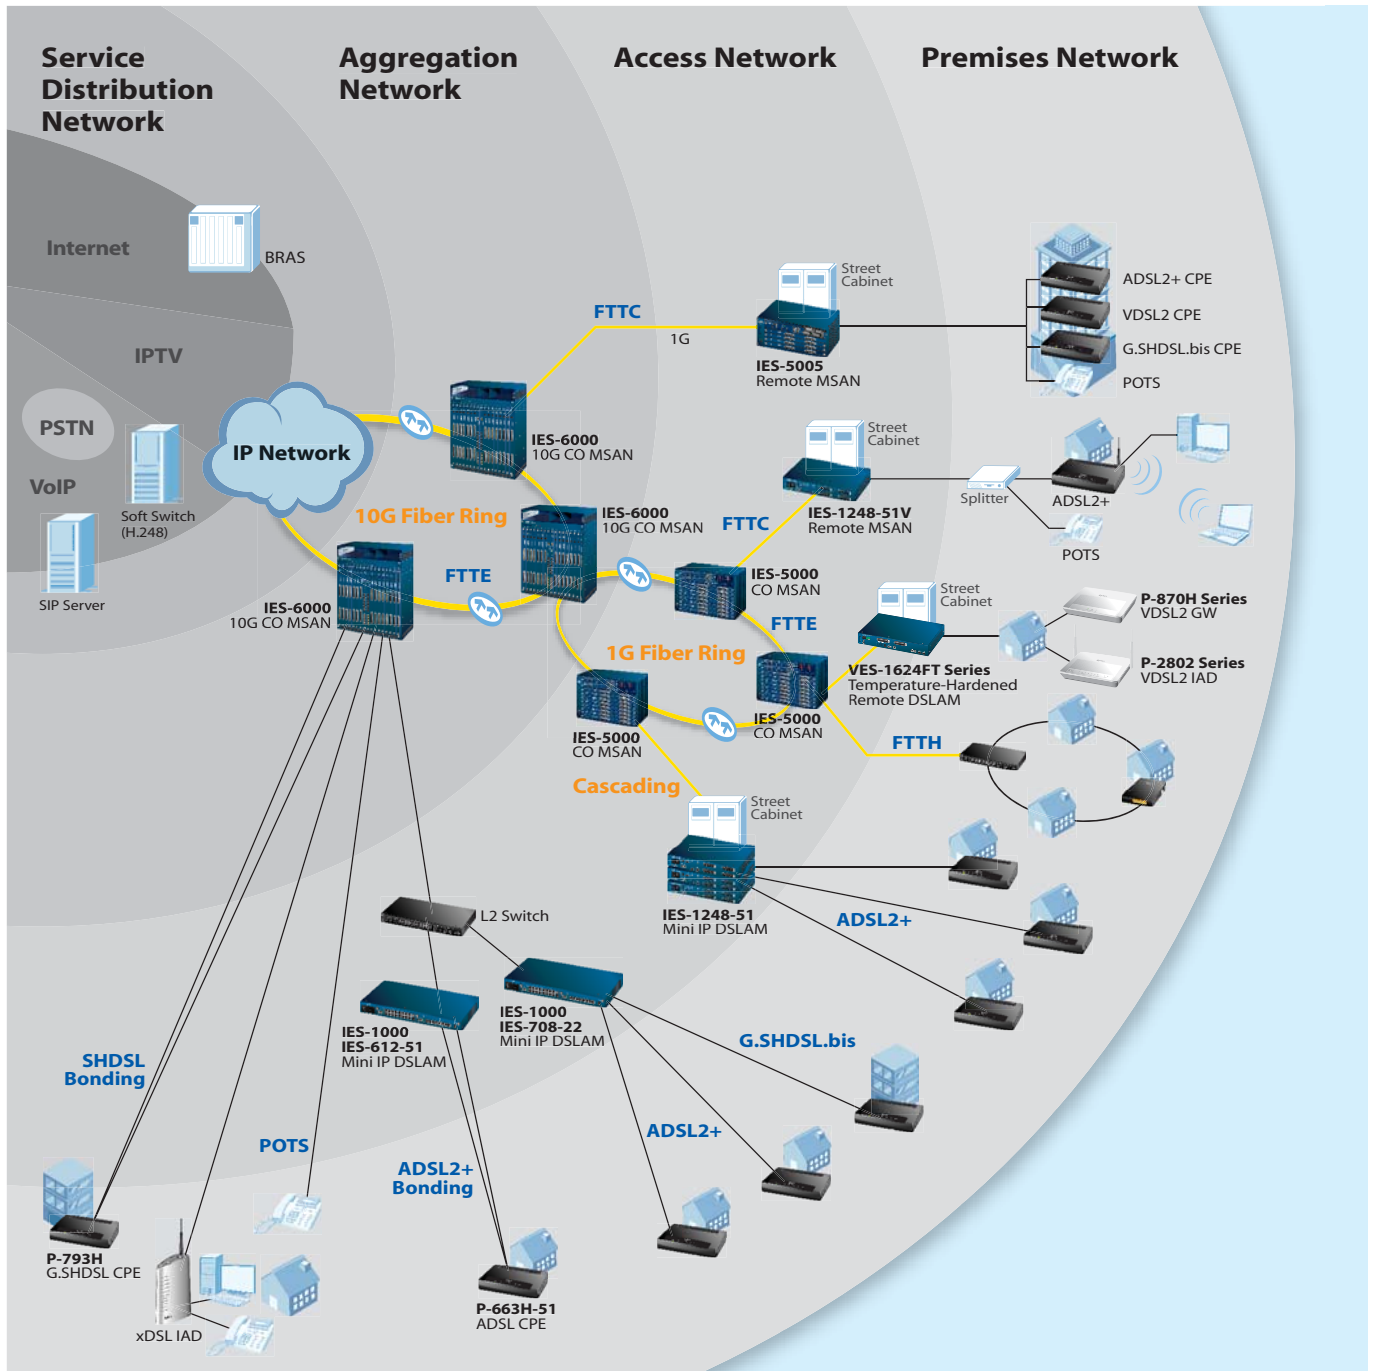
Service Distribution Network

Aggregation Network

Access Network

Premises Network

Internet

BRAS

IPTV

PSTN

VoIP

Soft Switch (H.248)

SIP Server

IP Network

10G Fiber Ring

IES-6000
10G CO MSAN

IES-6000
10G CO MSAN

IES-6000
10G CO MSAN

FTTC

1G

Street Cabinet

IES-5005
Remote MSAN

ADSL2+ CPE

VDSL2 CPE

G.SHDSL.bis CPE

POTS

Street Cabinet

FTTC

IES-1248-51V
Remote MSAN

Splitter

ADSL2+

POTS

FTTE

IES-5000
CO MSAN

FTTE

Street Cabinet

P-870H Series
VDSL2 GW

VES-1624FT Series
Temperature-Hardened
Remote DSLAM

P-2802 Series
VDSL2 IAD

1G Fiber Ring

IES-5000
CO MSAN

IES-5000
CO MSAN

FTTH

Cascading

Street Cabinet

IES-1248-51
Mini IP DSLAM

ADSL2+

L2 Switch

IES-1000
IES-612-51
Mini IP DSLAM

IES-1000
IES-708-22
Mini IP DSLAM

G.SHDSL.bis

SHDSL
Bonding

POTS

ADSL2+

ADSL2+
Bonding

P-793H
G.SHDSL CPE

xDSL IAD

P-663H-51
ADSL CPE